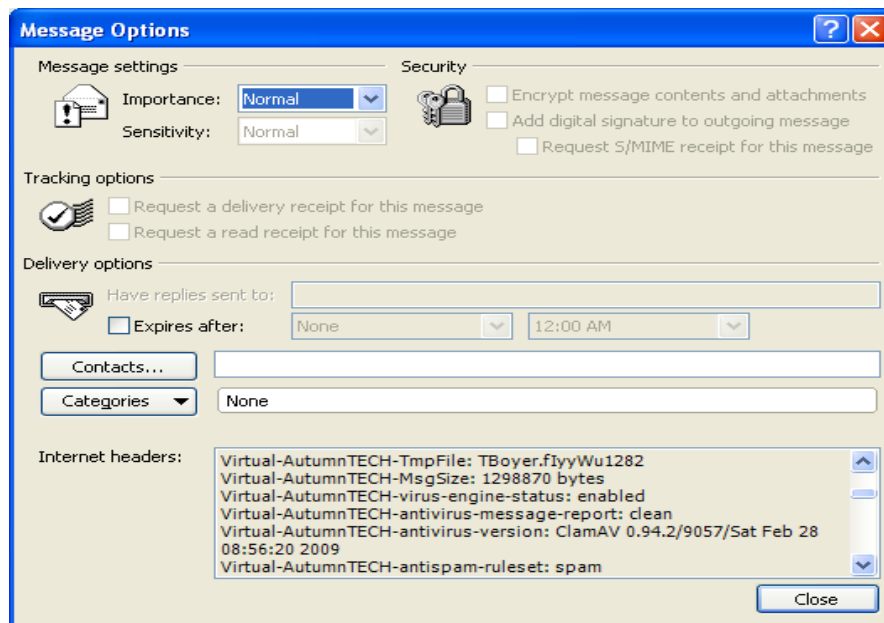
Message Options

Message settings

Importance: Normal

Sensitivity: Normal

Security

Encrypt message contents and attachments

Add digital signature to outgoing message

Request S/MIME receipt for this message

Tracking options

Request a delivery receipt for this message

Request a read receipt for this message

Delivery options

Have replies sent to:

Expires after: None 12:00 AM

Contacts...

Categories None

Internet headers:

Virtual-AutumnTECH-TmpFile: TBoyer.fIyyWu1282
Virtual-AutumnTECH-MsgSize: 1298870 bytes
Virtual-AutumnTECH-virus-engine-status: enabled
Virtual-AutumnTECH-antivirus-message-report: clean
Virtual-AutumnTECH-antivirus-version: ClamAV 0.94.2/9057/Sat Feb 28 08:56:20 2009
Virtual-AutumnTECH-antispam-ruleset: spam

Close